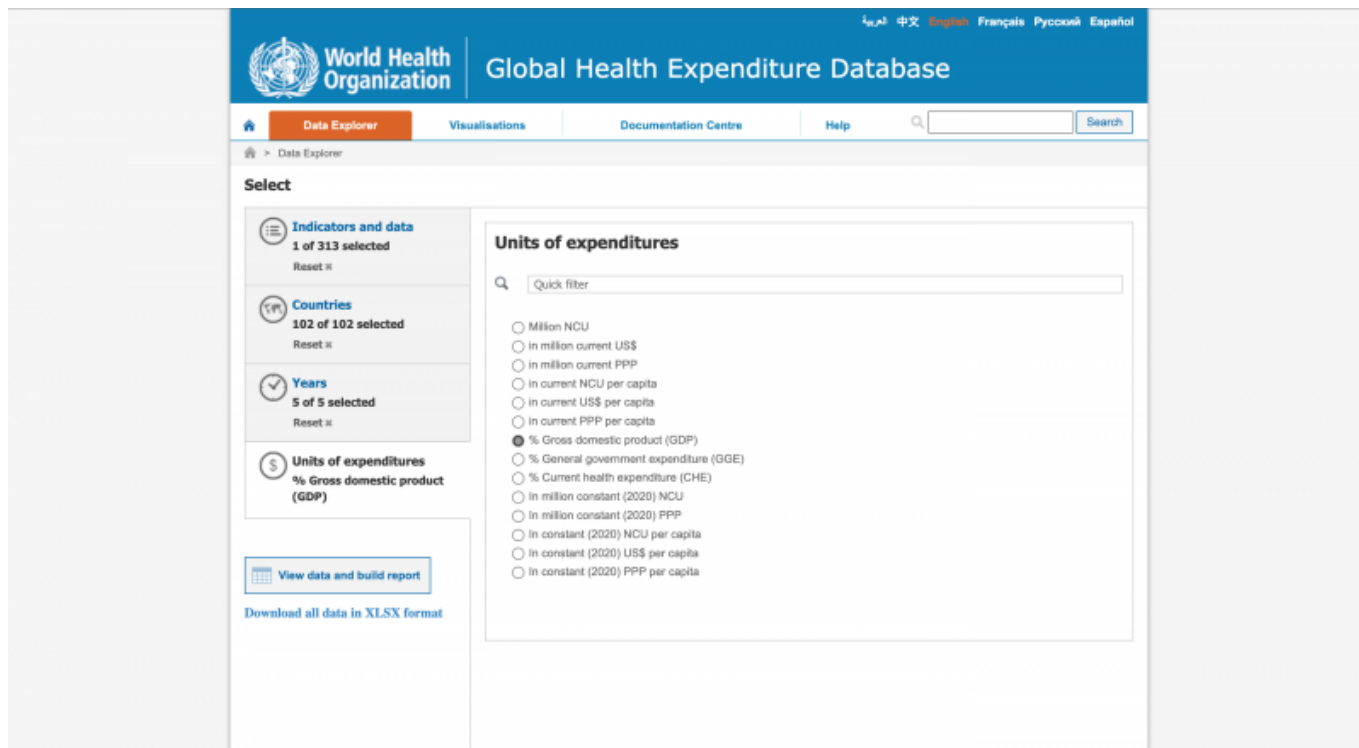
العربية 中文 English Français Русский Español

World Health Organization

Global Health Expenditure Database

Data Explorer | Visualisations | Documentation Centre | Help | Search

> Data Explorer

Select

Indicators and data
1 of 313 selected
Reset ×

Countries
102 of 102 selected
Reset ×

Years
5 of 5 selected
Reset ×

Units of expenditures
% Gross domestic product (GDP)

View data and build report

Download all data in XLSX format

Units of expenditures

Quick filter

Million NCU
in million current US$
in million current PPP
in current NCU per capita
in current US$ per capita
in current PPP per capita
% Gross domestic product (GDP)
% General government expenditure (GGE)
% Current health expenditure (CHE)
In million constant (2020) NCU
In million constant (2020) PPP
In constant (2020) NCU per capita
In constant (2020) US$ per capita
In constant (2020) PPP per capita